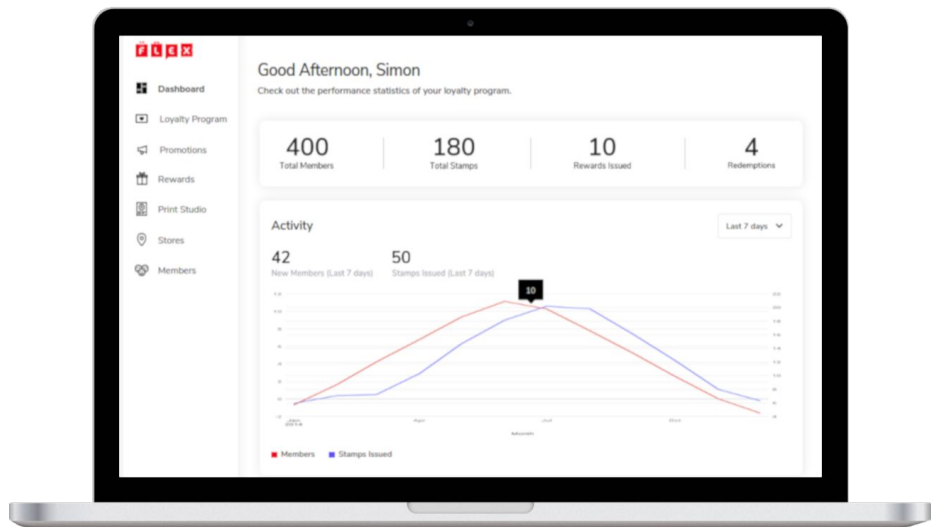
FLEX

Dashboard
Loyalty Program
Promotions
Rewards
Print Studio
Stores
Members

Good Afternoon, Simon
Check out the performance statistics of your loyalty program.

400
Total Members

180
Total Stamps

10
Rewards Issued

4
Redemptions

Activity

Last 7 days

42
New Members (Last 7 days)

50
Stamps Issued (Last 7 days)

10

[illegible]

Members
Stamps Issued